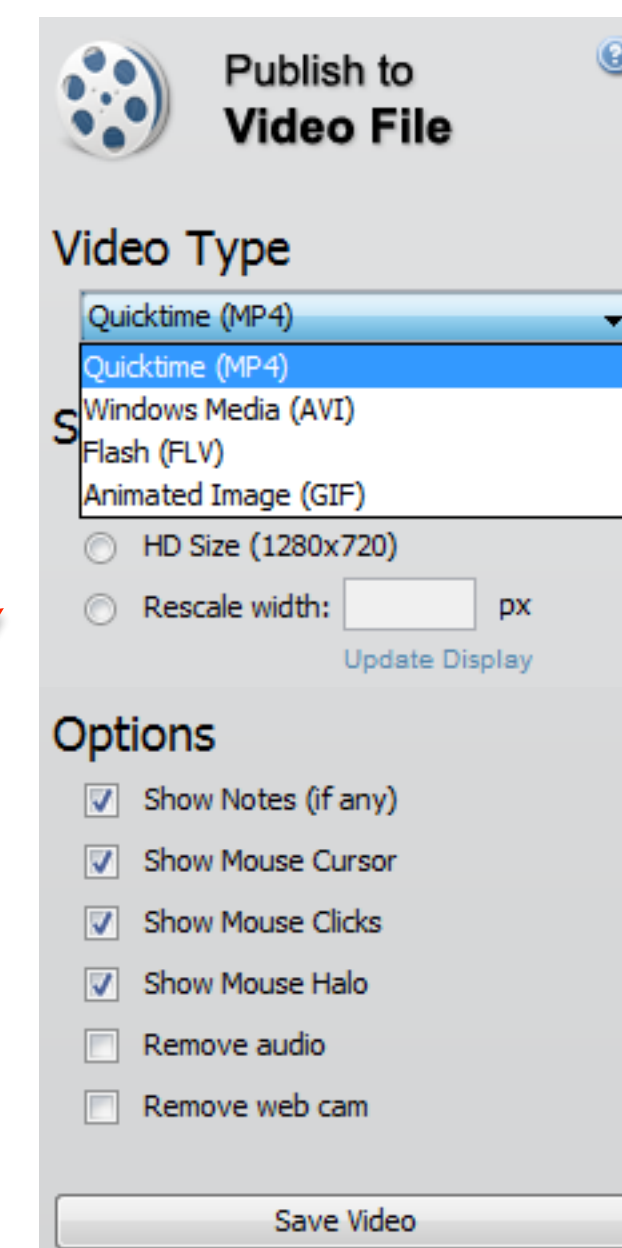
Publish to
Video File

Video Type

Quicktime (MP4)

Quicktime (MP4)
Windows Media (AVI)
Flash (FLV)
Animated Image (GIF)

S

HD Size (1280x720)

Rescale width: px

Update Display

Options

Show Notes (if any)

Show Mouse Cursor

Show Mouse Clicks

Show Mouse Halo

Remove audio

Remove web cam

Save Video